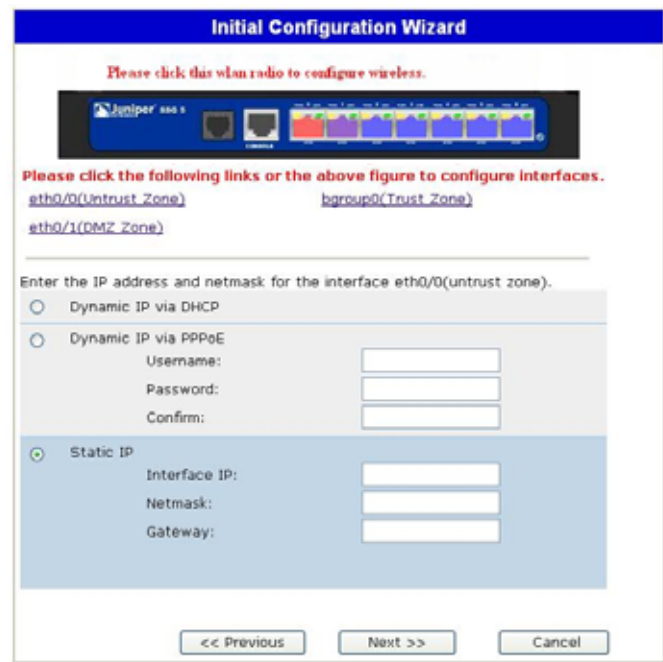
Initial Configuration Wizard

Please click this wlan radio to configure wireless.

Juniper SSG 5

CONSOLE

Please click the following links or the above figure to configure interfaces.

eth0/0(Untrust Zone)

bgroup0(Trust Zone)

eth0/1(DMZ Zone)

Enter the IP address and netmask for the interface eth0/0(untrust zone).

Dynamic IP via DHCP

Dynamic IP via PPPoE

Username:

Password:

Confirm:

Static IP

Interface IP:

Netmask:

Gateway:

<< Previous

Next >>

Cancel